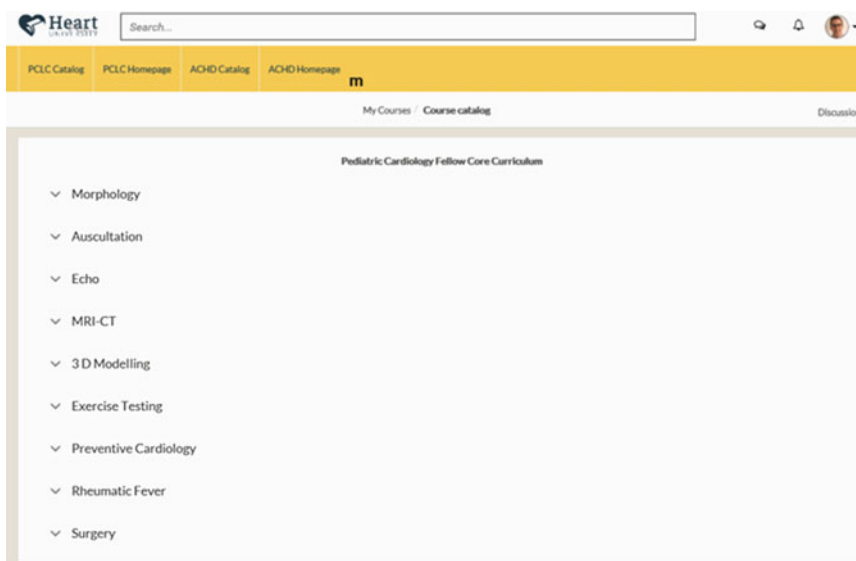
Heart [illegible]

Search...

PCLC Catalog PCLC Homepage ACHD Catalog ACHD Homepage m

My Courses / Course catalog

Discussio

Pediatric Cardiology Fellow Core Curriculum

Morphology

Auscultation

Echo

MRI-CT

3 D Modelling

Exercise Testing

Preventive Cardiology

Rheumatic Fever

Surgery